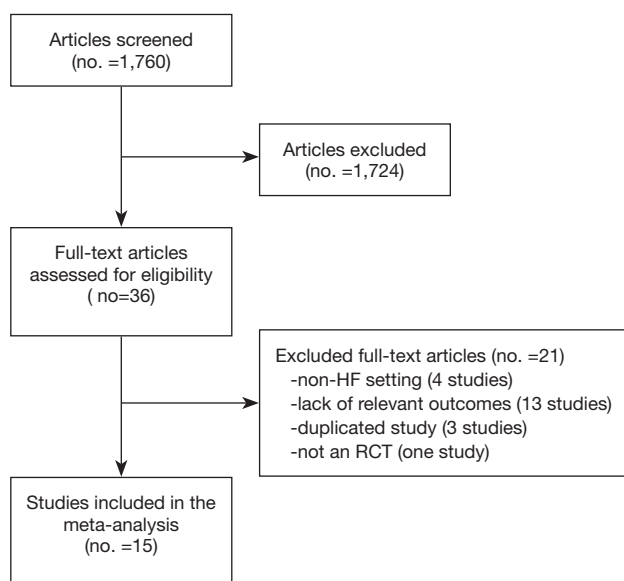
Articles screened
(no. =1,760)

Articles excluded
(no. =1,724)

Full-text articles
assessed for eligibility
( no=36)

Excluded full-text articles (no. =21)
-non-HF setting (4 studies)
-lack of relevant outcomes (13 studies)
-duplicated study (3 studies)
-not an RCT (one study)

Studies included in the
meta-analysis
(no. =15)